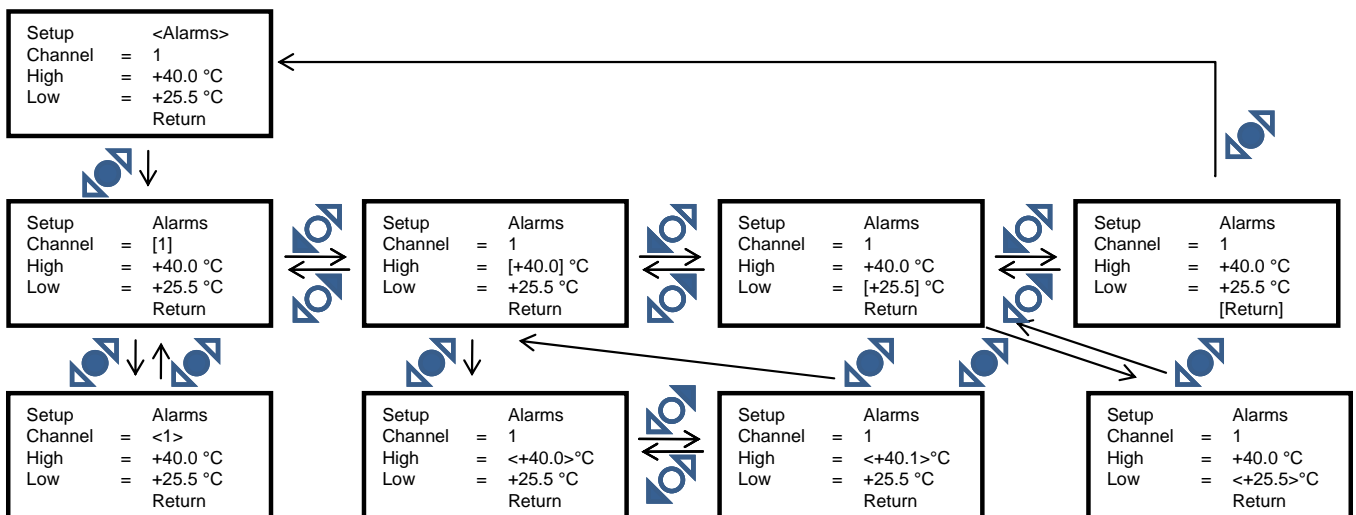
Setup <Alarms>
Channel = 1
High = +40.0 °C
Low = +25.5 °C
Return

Setup Alarms
Channel = [1]
High = +40.0 °C
Low = +25.5 °C
Return

Setup Alarms
Channel = 1
High = [+40.0] °C
Low = +25.5 °C
Return

Setup Alarms
Channel = 1
High = +40.0 °C
Low = [+25.5] °C
Return

Setup Alarms
Channel = 1
High = +40.0 °C
Low = +25.5 °C
[Return]

Setup Alarms
Channel = <1>
High = +40.0 °C
Low = +25.5 °C
Return

Setup Alarms
Channel = 1
High = <+40.0>°C
Low = +25.5 °C
Return

Setup Alarms
Channel = 1
High = <+40.1>°C
Low = +25.5 °C
Return

Setup Alarms
Channel = 1
High = +40.0 °C
Low = <+25.5>°C
Return